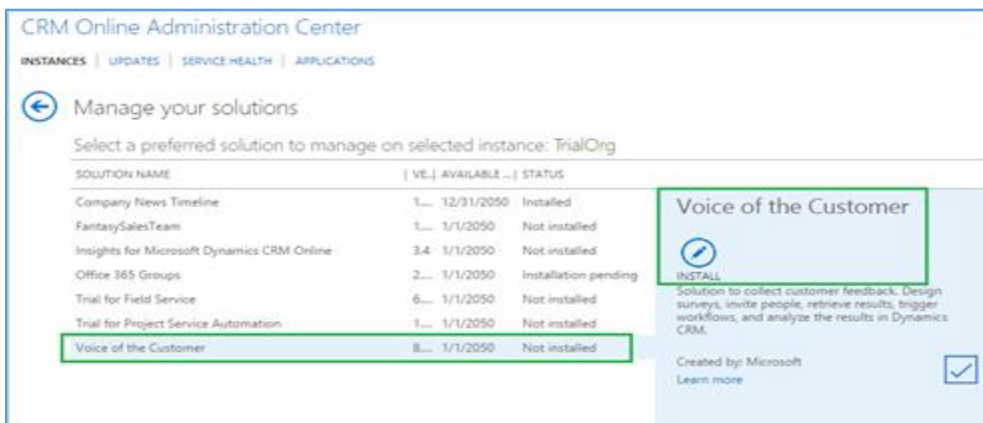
CRM Online Administration Center

INSTANCES | UPDATES | SERVICE HEALTH | APPLICATIONS

Manage your solutions

Select a preferred solution to manage on selected instance: TrialOrg

| SOLUTION NAME | VE... | AVAILABLE ... | STATUS |
|---|---|---|---|
| Company News Timeline | 1.... | 12/31/2050 | Installed |
| FantasySalesTeam | 1.... | 1/1/2050 | Not installed |
| Insights for Microsoft Dynamics CRM Online | 3.4 | 1/1/2050 | Not installed |
| Office 365 Groups | 2.... | 1/1/2050 | Installation pending |
| Trial for Field Service | 6.... | 1/1/2050 | Not installed |
| Trial for Project Service Automation | 1.... | 1/1/2050 | Not installed |
| Voice of the Customer | 8.... | 1/1/2050 | Not installed |

Voice of the Customer

INSTALL

Solution to collect customer feedback. Design surveys, invite people, retrieve results, trigger workflows, and analyze the results in Dynamics CRM.

Created by: Microsoft
Learn more